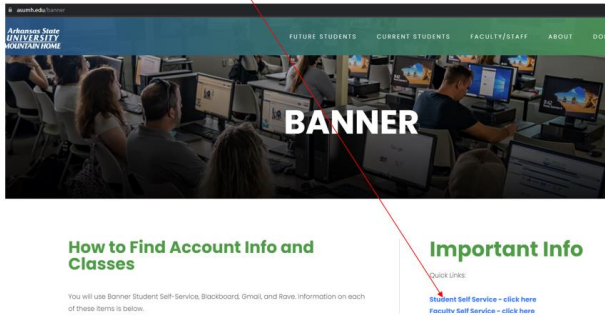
asumh.edu/banner/

Arkansas State UNIVERSITY MOUNTAIN HOME

FUTURE STUDENTS CURRENT STUDENTS FACULTY/STAFF ABOUT DO

BANNER

How to Find Account Info and Classes

You will use Banner Student Self-Service, Blackboard, Gmail, and Rave. Information on each of these items is below.

Important Info

Quick Links:

Student Self Service - click here

Faculty Self Service - click here